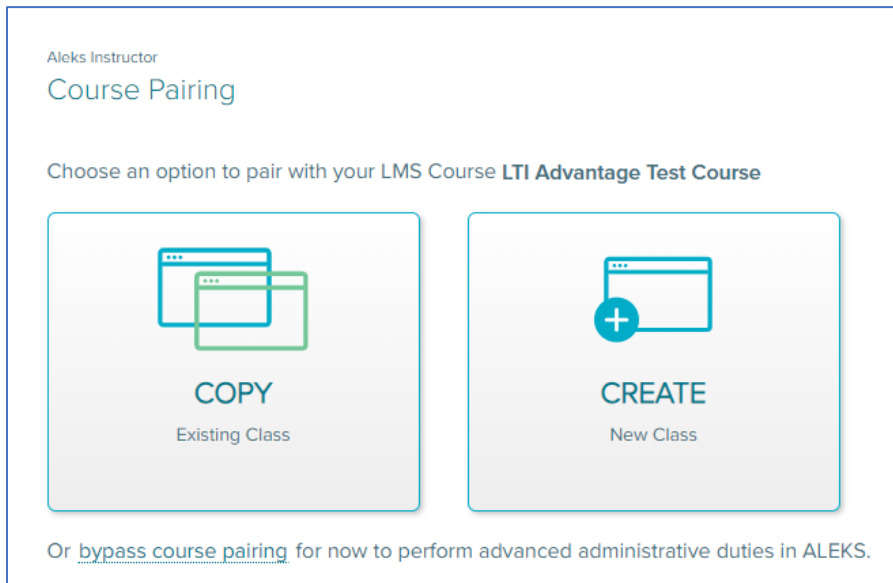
Aleks Instructor
Course Pairing

Choose an option to pair with your LMS Course **LTI Advantage Test Course**

COPY
Existing Class

CREATE
New Class

Or bypass course pairing for now to perform advanced administrative duties in ALEKS.